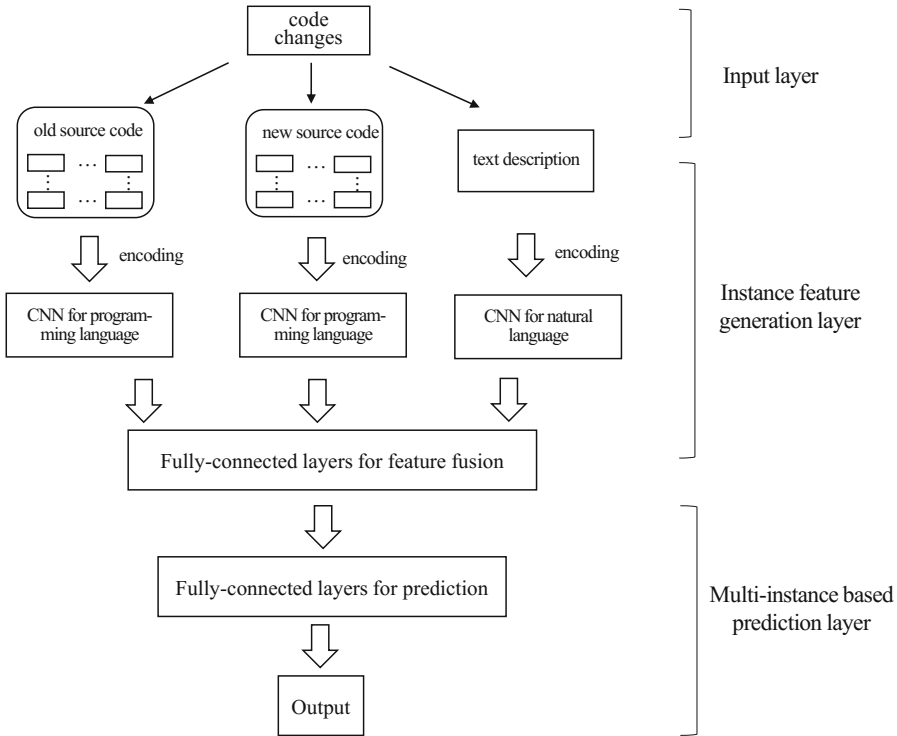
code changes

Input layer

old source code

new source code

text description

encoding

encoding

encoding

CNN for programming language

CNN for programming language

CNN for natural language

Instance feature generation layer

Fully-connected layers for feature fusion

Fully-connected layers for prediction

Output

Multi-instance based prediction layer